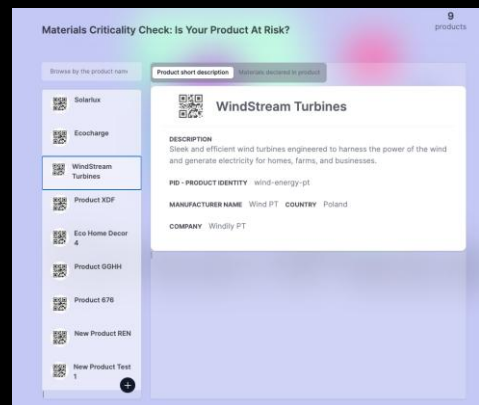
Materials Criticality Check: Is Your Product At Risk?

9
products

Browse by the product nam

Solarlux

Ecocharge

WindStream Turbines

Product XDF

Eco Home Decor 4

Product GGHH

Product 676

New Product REN

New Product Test 1

Product short description

Materials declared in product

WindStream Turbines

DESCRIPTION
Sleek and efficient wind turbines engineered to harness the power of the wind and generate electricity for homes, farms, and businesses.

PID - PRODUCT IDENTITY wind-energy-pt

MANUFACTURER NAME Wind PT COUNTRY Poland

COMPANY Windily PT